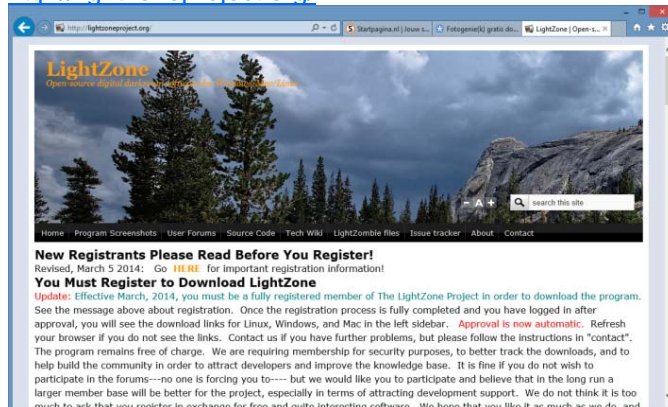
http://lightzoneproject.org/

Startpagina.nl | Jouw s... | Fotogenie(k) gratis do... | LightZone | Open-s...

LightZone
Open-source digital darkroom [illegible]

- A +
search this site

Home | Program Screenshots | User Forums | Source Code | Tech Wiki | LightZombie files | Issue tracker | About | Contact

New Registrants Please Read Before You Register!
Revised, March 5 2014: Go HERE for important registration information!
You Must Register to Download LightZone
Update: Effective March, 2014, you must be a fully registered member of The LightZone Project in order to download the program. See the message above about registration. Once the registration process is fully completed and you have logged in after approval, you will see the download links for Linux, Windows, and Mac in the left sidebar. Approval is now automatic. Refresh your browser if you do not see the links. Contact us if you have further problems, but please follow the instructions in "contact". The program remains free of charge. We are requiring membership for security purposes, to better track the downloads, and to help build the community in order to attract developers and improve the knowledge base. It is fine if you do not wish to participate in the forums---no one is forcing you to---- but we would like you to participate and believe that in the long run a larger member base will be better for the project, especially in terms of attracting development support. We do not think it is too much to ask that you register in exchange for free and quite interesting software. We hope that you like it as much as we do, and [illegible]